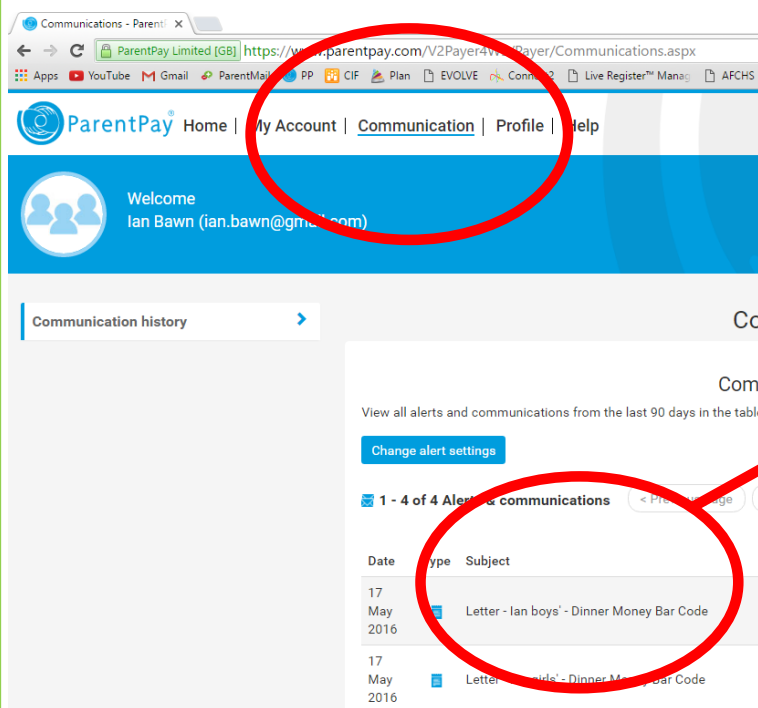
Communications - Parent ×

ParentPay Limited [GB] https://w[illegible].parentpay.com/V2Payer4W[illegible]Payer/Communications.aspx

Apps YouTube Gmail ParentMail PP CIF Plan EVOLVE Conn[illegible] Live Register™ Manag AFCHS

ParentPay Home | My Account | Communication | Profile | Help

Welcome
Ian Bawn (ian.bawn@gm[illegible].com)

Communication history

Co

Com

View all alerts and communications from the last 90 days in the tabl

Change alert settings

1 - 4 of 4 Aler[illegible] & communications < Pre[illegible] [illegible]age

| Date | Type | Subject |
|---|---|---|
| 17 May 2016 | | Letter - Ian boys' - Dinner Money Bar Code |
| 17 May 2016 | | Letter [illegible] girls' - Dinner Mo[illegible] Bar Code |